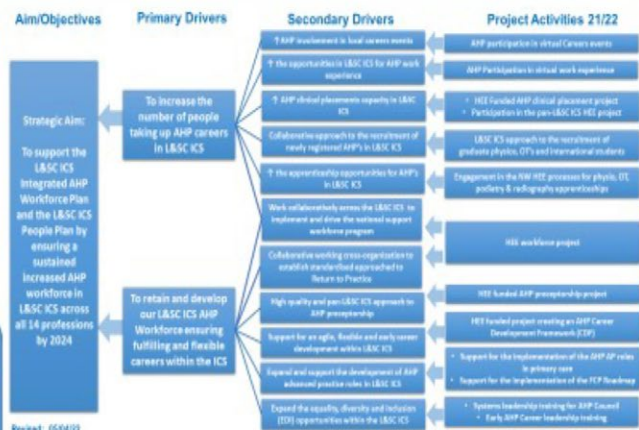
Aim/Objectives

Strategic Aim:

To support the L&SC ICS Integrated AHP Workforce Plan and the L&SC ICS People Plan by ensuring a sustained increased AHP workforce in L&SC ICS across all 14 professions by 2024

Primary Drivers

To increase the number of people taking up AHP careers in L&SC ICS

To retain and develop our L&SC ICS AHP Workforce ensuring fulfilling and flexible careers within the ICS

Secondary Drivers

↑ AHP involvement in local careers events

↑ the opportunities in L&SC ICS for AHP work experience

↑ AHP clinical placements capacity in L&SC ICS

Collaborative approach to the recruitment of newly registered AHP's in L&SC ICS

↑ the apprenticeship opportunities for AHP's in L&SC ICS

Work collaboratively across the L&SC ICS to implement and drive the national support workforce program

Collaborative working cross-organisation to establish standardised approached to Return to Practice

High quality and pan L&SC ICS approach to AHP preceptorship

Support for an agile, flexible and early career development within L&SC ICS

Expand and support the development of AHP advanced practice roles in L&SC ICS

Expand the equality, diversity and inclusion (EDI) opportunities within the L&SC ICS

Project Activities 21/22

AHP participation in virtual Careers events

AHP Participation in virtual work experience

• HEE Funded AHP clinical placement project
• Participation in the pan-L&SC ICS HEE project

L&SC ICS approach to the recruitment of graduate physios, OT's and international students

Engagement in the NW HEE processes for physio, OT, podiatry & radiography apprenticeships

HEE workforce project

HEE funded AHP preceptorship project

HEE funded project creating an AHP Career Development Framework (CDF)

• Support for the implementation of the AHP AP roles in primary care
• Support for the implementation of the FCP Roadmap

• Systems leadership training for AHP Council
• Early AHP Career leadership training

Revised: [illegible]